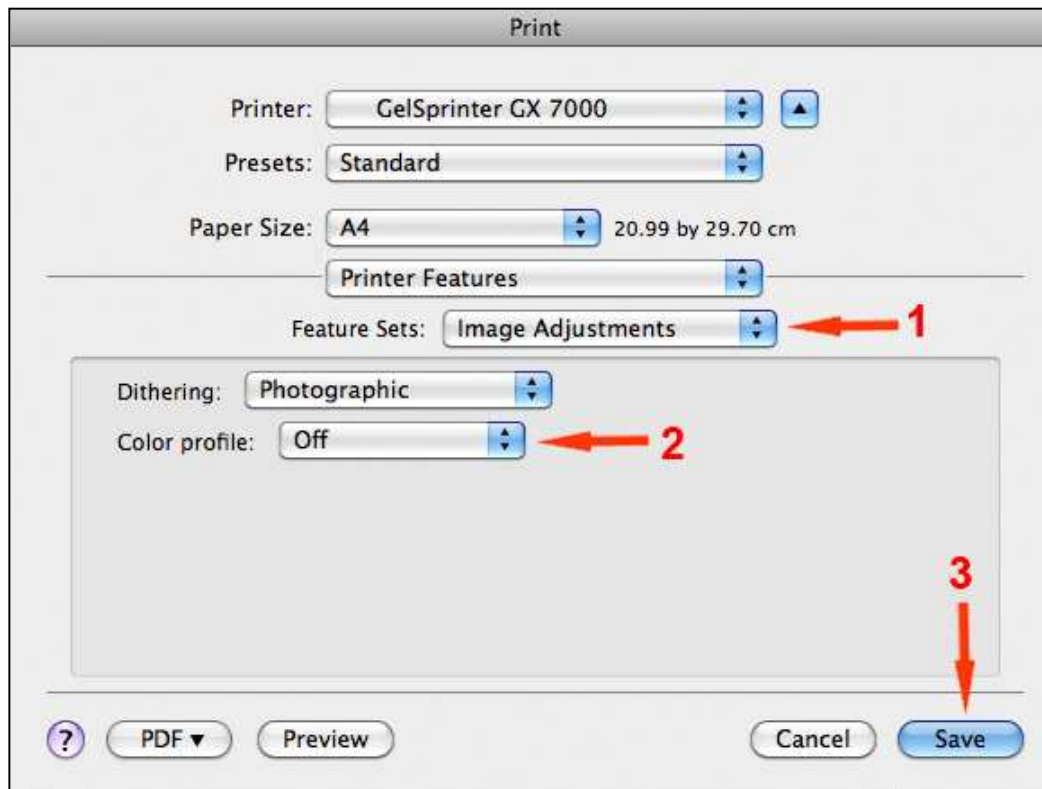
Print

Printer: GelSprinter GX 7000

Presets: Standard

Paper Size: A4 20.99 by 29.70 cm

Printer Features

Feature Sets: Image Adjustments 1

Dithering: Photographic

Color profile: Off 2

3

? PDF ▾ Preview Cancel Save